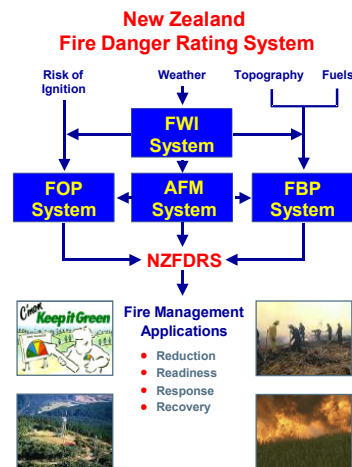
New Zealand
Fire Danger Rating System

Risk of Ignition

Weather

Topography

Fuels

FWI System

FOP System

AFM System

FBP System

NZFDRS

C'mon Keep it Green

Fire Management Applications

Reduction
Readiness
Response
Recovery